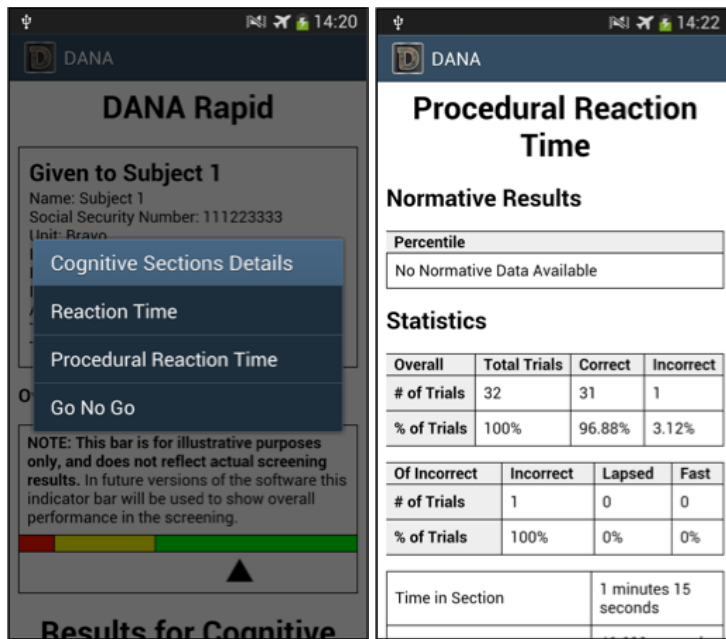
14:20

DANA

DANA Rapid

Given to Subject 1
Name: Subject 1
Social Security Number: 111223333
Unit: Bravo

Cognitive Sections Details

Reaction Time

Procedural Reaction Time

Go No Go

NOTE: This bar is for illustrative purposes only, and does not reflect actual screening results. In future versions of the software this indicator bar will be used to show overall performance in the screening.

Results for Cognitive

14:22

DANA

Procedural Reaction Time

Normative Results

| Percentile |
|---|
| No Normative Data Available |

Statistics

| Overall | Total Trials | Correct | Incorrect |
|---|---|---|---|
| # of Trials | 32 | 31 | 1 |
| % of Trials | 100% | 96.88% | 3.12% |

| Of Incorrect | Incorrect | Lapsed | Fast |
|---|---|---|---|
| # of Trials | 1 | 0 | 0 |
| % of Trials | 100% | 0% | 0% |

| Time in Section | 1 minutes 15 seconds |
|---|---|